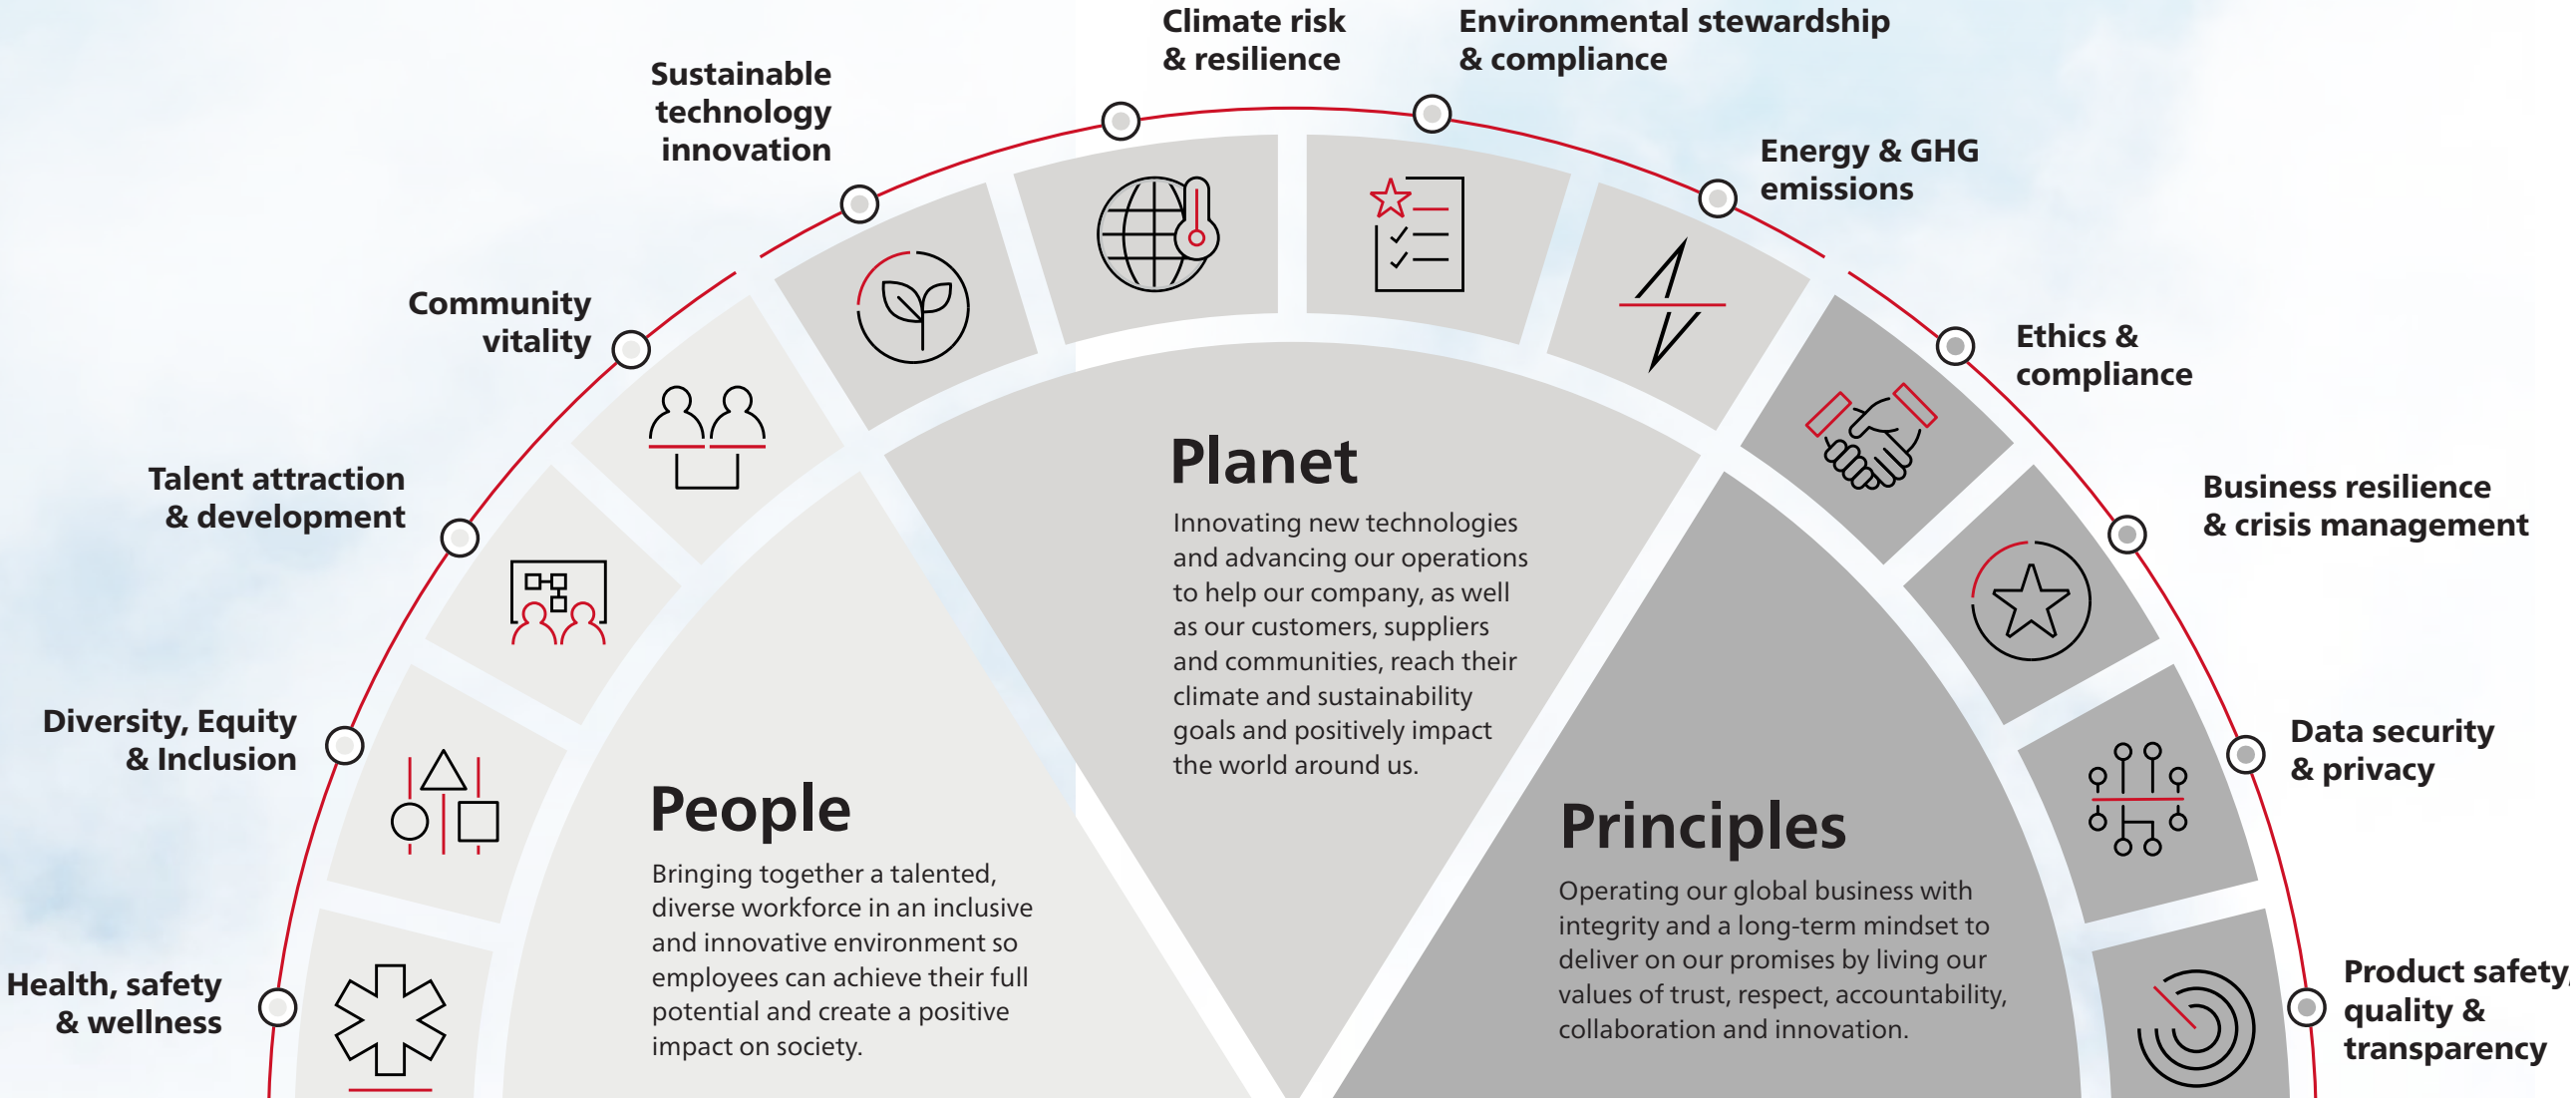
Sustainable technology innovation

Climate risk & resilience

Environmental stewardship & compliance

Energy & GHG emissions

Community vitality

Ethics & compliance

Talent attraction & development

Business resilience & crisis management

Diversity, Equity & Inclusion

Data security & privacy

Health, safety & wellness

Product safety, quality & transparency

Planet

Innovating new technologies and advancing our operations to help our company, as well as our customers, suppliers and communities, reach their climate and sustainability goals and positively impact the world around us.

People

Bringing together a talented, diverse workforce in an inclusive and innovative environment so employees can achieve their full potential and create a positive impact on society.

Principles

Operating our global business with integrity and a long-term mindset to deliver on our promises by living our values of trust, respect, accountability, collaboration and innovation.